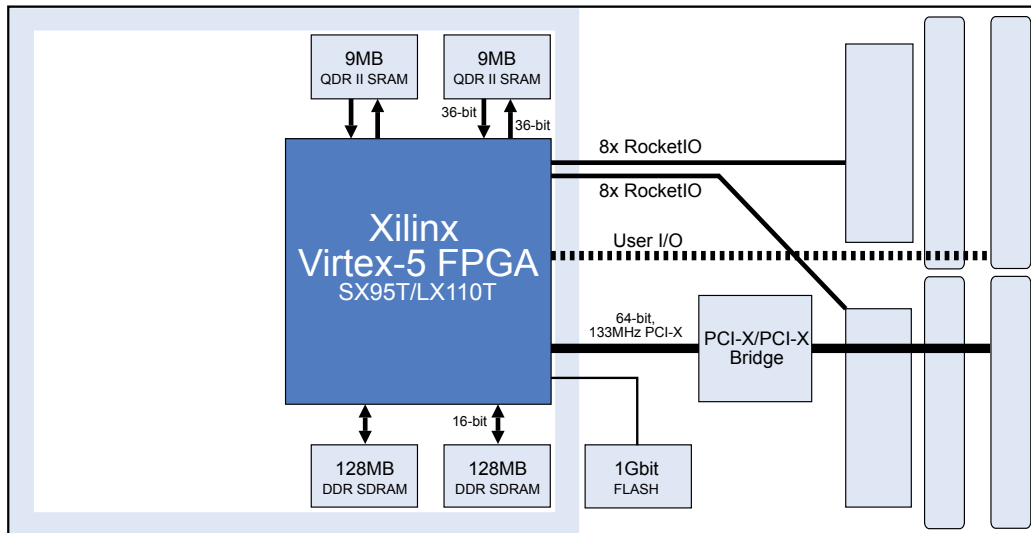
9MB
QDR II SRAM

9MB
QDR II SRAM

36-bit

36-bit

8x RocketIO

8x RocketIO

Xilinx
Virtex-5 FPGA
SX95T/LX110T

User I/O

64-bit,
133MHz PCI-X

PCI-X/PCI-X
Bridge

16-bit

128MB
DDR SDRAM

128MB
DDR SDRAM

1Gbit
FLASH